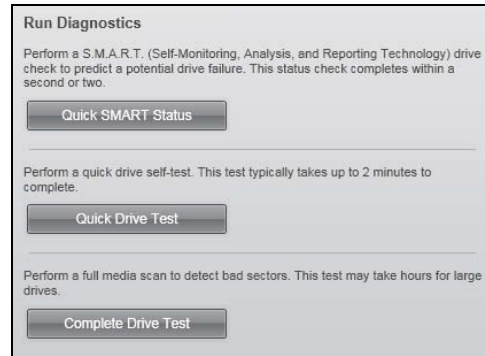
Run Diagnostics

Perform a S.M.A.R.T. (Self-Monitoring, Analysis, and Reporting Technology) drive check to predict a potential drive failure. This status check completes within a second or two.

Quick SMART Status

Perform a quick drive self-test. This test typically takes up to 2 minutes to complete.

Quick Drive Test

Perform a full media scan to detect bad sectors. This test may take hours for large drives.

Complete Drive Test